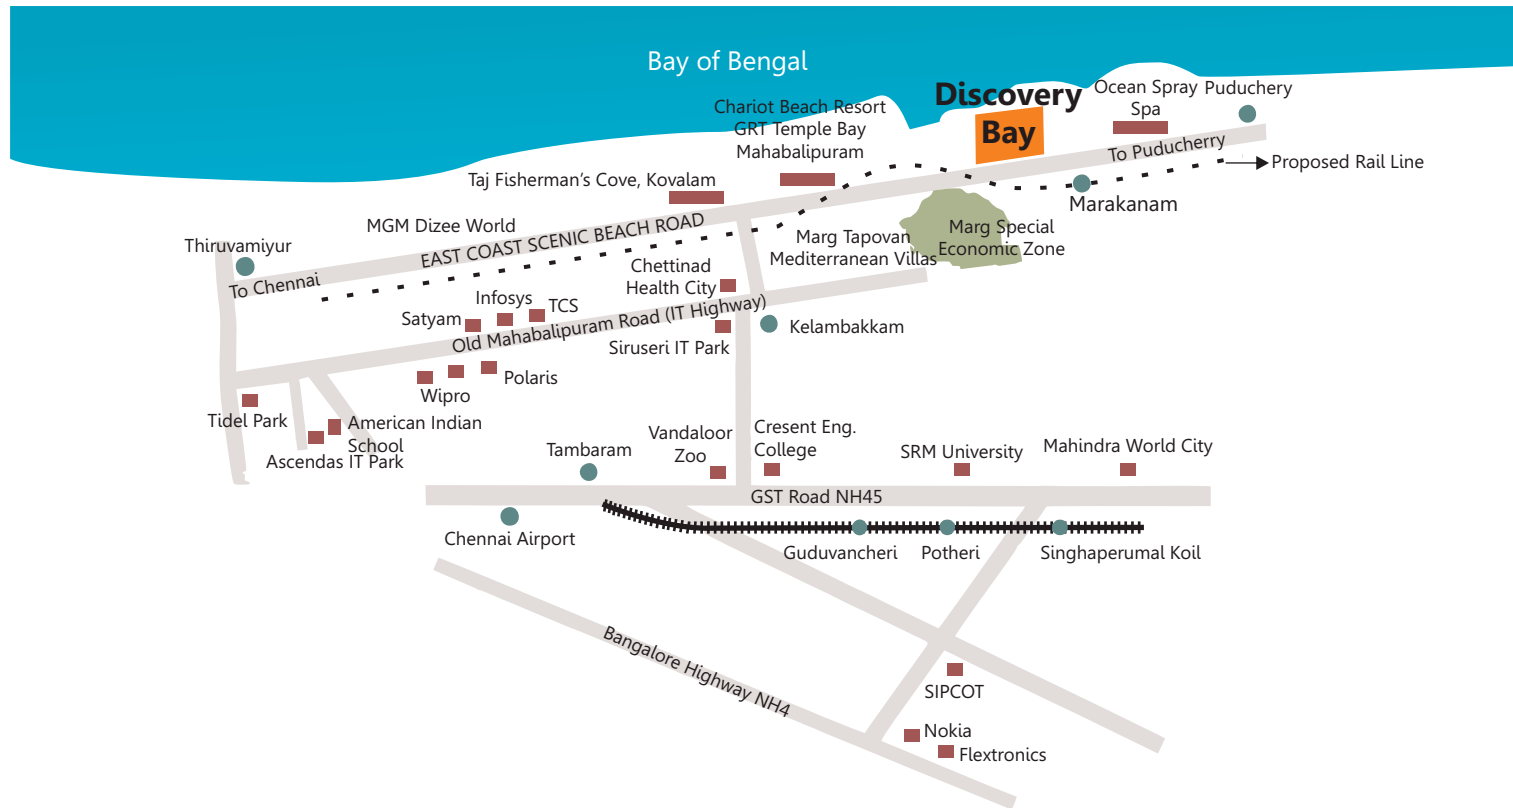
Bay of Bengal

Discovery Bay

Ocean Spray Spa

Puduchery

Chariot Beach Resort
GRT Temple Bay
Mahabalipuram

To Puducherry

Proposed Rail Line

Taj Fisherman's Cove, Kovalam

Marakanam

MGM Dizee World

EAST COAST SCENIC BEACH ROAD

Thiruvamiyur

To Chennai

Marg Tapovan
Mediterranean Villas

Marg Special Economic Zone

Chettinad Health City

Infosys

TCS

Satyam

Old Mahabalipuram Road (IT Highway)

Kelambakkam

Siruseri IT Park

Polaris

Wipro

Tidel Park

American Indian School

Ascendas IT Park

Tambaram

Vandaloor Zoo

Cresent Eng. College

SRM University

Mahindra World City

GST Road NH45

Chennai Airport

Guduvancheri

Potheri

Singhaperumal Koil

Bangalore Highway NH4

SIPCOT

Nokia

Flextronics